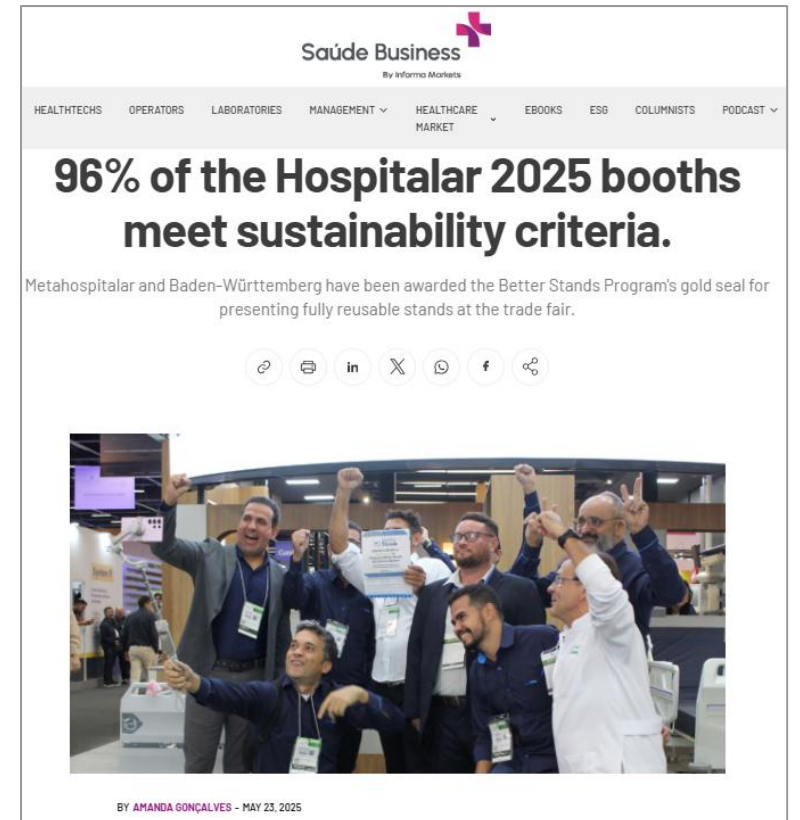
Saúde Business
By Informa Markets

HEALTHTECHS OPERATORS LABORATORIES MANAGEMENT HEALTHCARE MARKET EBOOKS ESG COLUMNISTS PODCAST

96% of the Hospitalar 2025 booths meet sustainability criteria.

Metahospitalar and Baden-Württemberg have been awarded the Better Stands Program's gold seal for presenting fully reusable stands at the trade fair.

BY AMANDA GONÇALVES - MAY 23, 2025